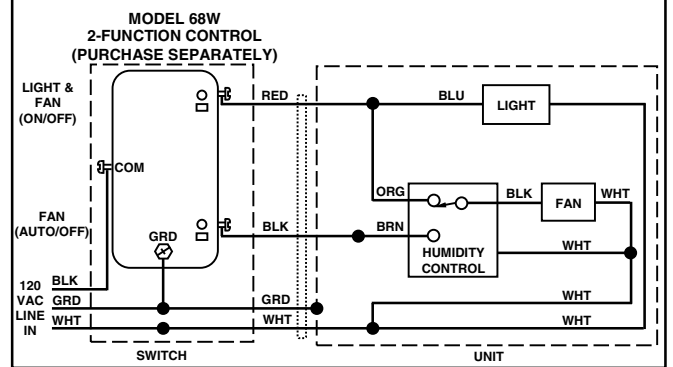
MODEL 68W
2-FUNCTION CONTROL
(PURCHASE SEPARATELY)

LIGHT & FAN (ON/OFF)

COM

FAN (AUTO/OFF)

GRD

120 VAC LINE IN

BLK
GRD
WHT

RED
BLK
GRD
WHT

BLU
LIGHT

ORG
BLK
FAN
WHT

BRN
HUMIDITY CONTROL
WHT
WHT
WHT

SWITCH
UNIT